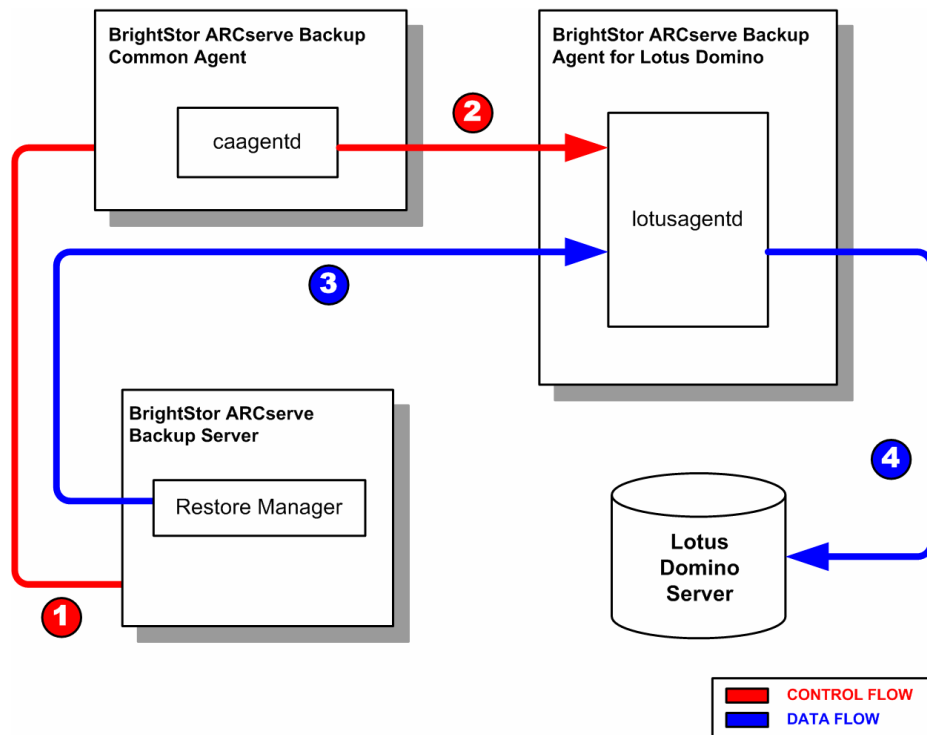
BrightStor ARCserve Backup Common Agent

caagentd

2

BrightStor ARCserve Backup Agent for Lotus Domino

lotusagentd

3

BrightStor ARCserve Backup Server

Restore Manager

4

Lotus Domino Server

1

CONTROL FLOW

DATA FLOW